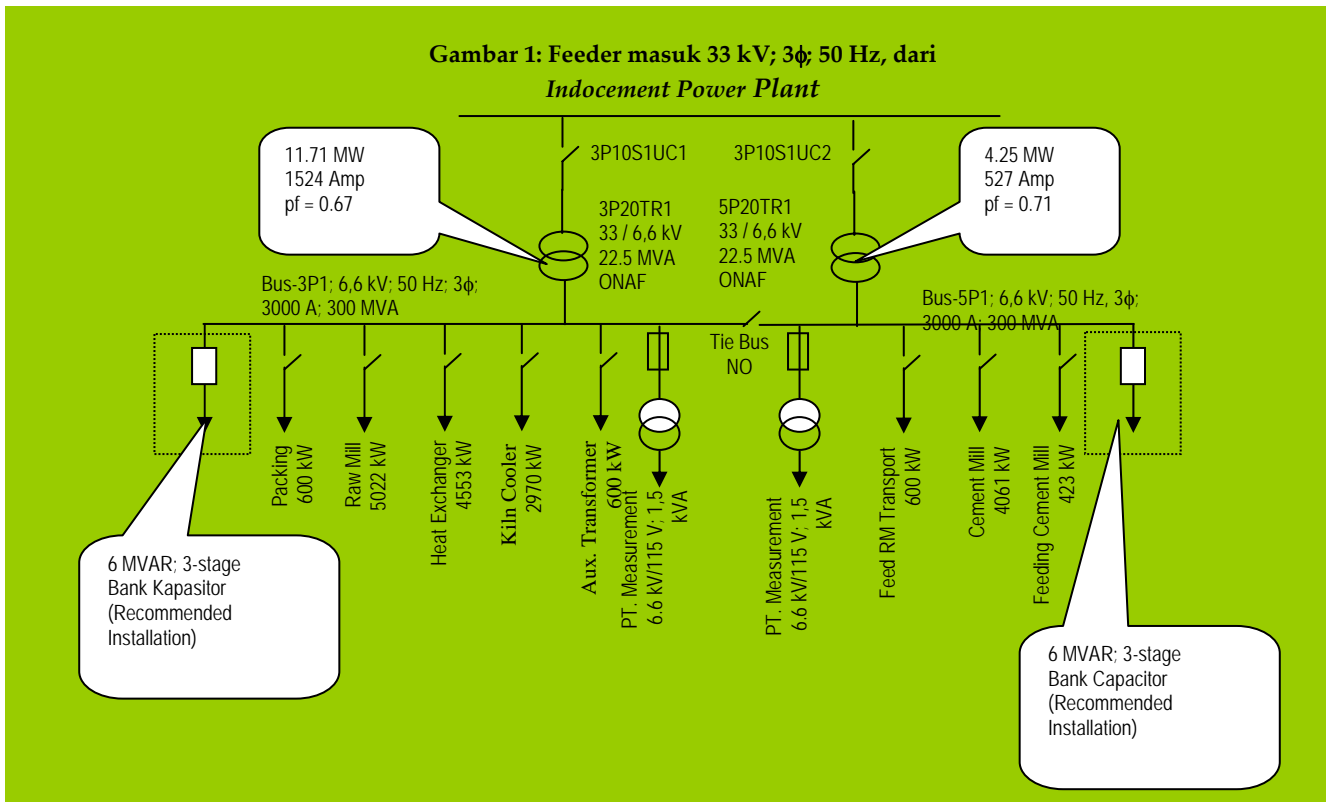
Gambar 1: Feeder masuk 33 kV; 3ϕ; 50 Hz, dari
Indocement Power Plant

11.71 MW
1524 Amp
pf = 0.67

3P10S1UC1

3P10S1UC2

4.25 MW
527 Amp
pf = 0.71

3P20TR1
33 / 6,6 kV
22.5 MVA
ONAF

5P20TR1
33 / 6,6 kV
22.5 MVA
ONAF

Bus-3P1; 6,6 kV; 50 Hz; 3ϕ;
3000 A; 300 MVA

Bus-5P1; 6,6 kV; 50 Hz, 3ϕ;
3000 A; 300 MVA

Tie Bus
NO

Packing
600 kW

Raw Mill
5022 kW

Heat Exchanger
4553 kW

Kiln Cooler
2970 kW

Aux. Transformer
600 kW

PT. Measurement
6.6 kV/115 V; 1,5 kVA

PT. Measurement
6.6 kV/115 V; 1,5 kVA

Feed RM Transport
600 kW

Cement Mill
4061 kW

Feeding Cement Mill
423 kW

6 MVAR; 3-stage
Bank Kapasitor
(Recommended
Installation)

6 MVAR; 3-stage
Bank Capacitor
(Recommended
Installation)